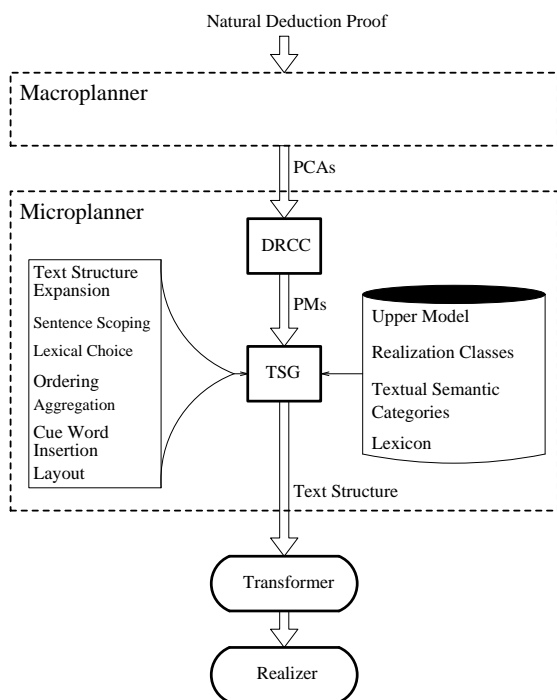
Natural Deduction Proof

Macroplanner

PCAs

Microplanner

DRCC

PMs

Text Structure Expansion

Sentence Scoping

Lexical Choice

Ordering

Aggregation

Cue Word Insertion

Layout

TSG

Upper Model

Realization Classes

Textual Semantic Categories

Lexicon

Text Structure

Transformer

Realizer